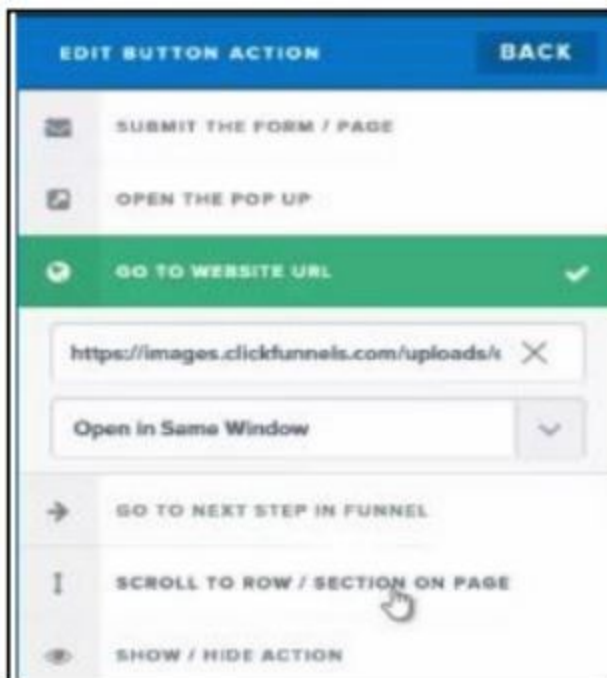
EDIT BUTTON ACTION
BACK

SUBMIT THE FORM / PAGE

OPEN THE POP UP

GO TO WEBSITE URL

https://images.clickfunnels.com/uploads/

Open in Same Window

GO TO NEXT STEP IN FUNNEL

SCROLL TO ROW / SECTION ON PAGE

SHOW / HIDE ACTION